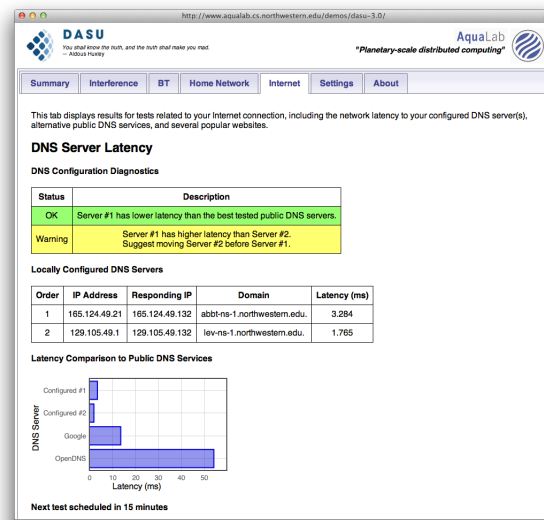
http://www.aqualab.cs.northwestern.edu/demos/dasu-3.0/

DASU
You shall know the truth, and the truth shall make you mad.
— Aldous Huxley

AquaLab
"Planetary-scale distributed computing"

Summary | Interference | BT | Home Network | Internet | Settings | About

This tab displays results for tests related to your Internet connection, including the network latency to your configured DNS server(s), alternative public DNS services, and several popular websites.

DNS Server Latency

DNS Configuration Diagnostics

| Status | Description |
|---|---|
| OK | Server #1 has lower latency than the best tested public DNS servers. |
| Warning | Server #1 has higher latency than Server #2. Suggest moving Server #2 before Server #1. |

Locally Configured DNS Servers

| Order | IP Address | Responding IP | Domain | Latency (ms) |
|---|---|---|---|---|
| 1 | 165.124.49.21 | 165.124.49.132 | abbt-ns-1.northwestern.edu. | 3.284 |
| 2 | 129.105.49.1 | 129.105.49.132 | lev-ns-1.northwestern.edu. | 1.765 |

Latency Comparison to Public DNS Services

DNS Server
Configured #1
Configured #2
Google
OpenDNS
0 10 20 30 40 50
Latency (ms)

Next test scheduled in 15 minutes